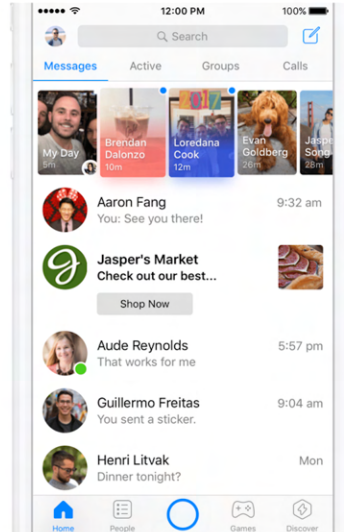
12:00 PM
100%
Search
Messages
Active
Groups
Calls
My Day
Brendan Dalonzo
10m
Loredana Cook
12m
Evan Goldberg
Jasp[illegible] Son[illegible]
Aaron Fang
You: See you there!
9:32 am
Jasper's Market
Check out our best...
Shop Now
Aude Reynolds
That works for me
5:57 pm
Guillermo Freitas
You sent a sticker.
9:04 am
Henri Litvak
Dinner tonight?
Mon
Home
People
Games
Discover